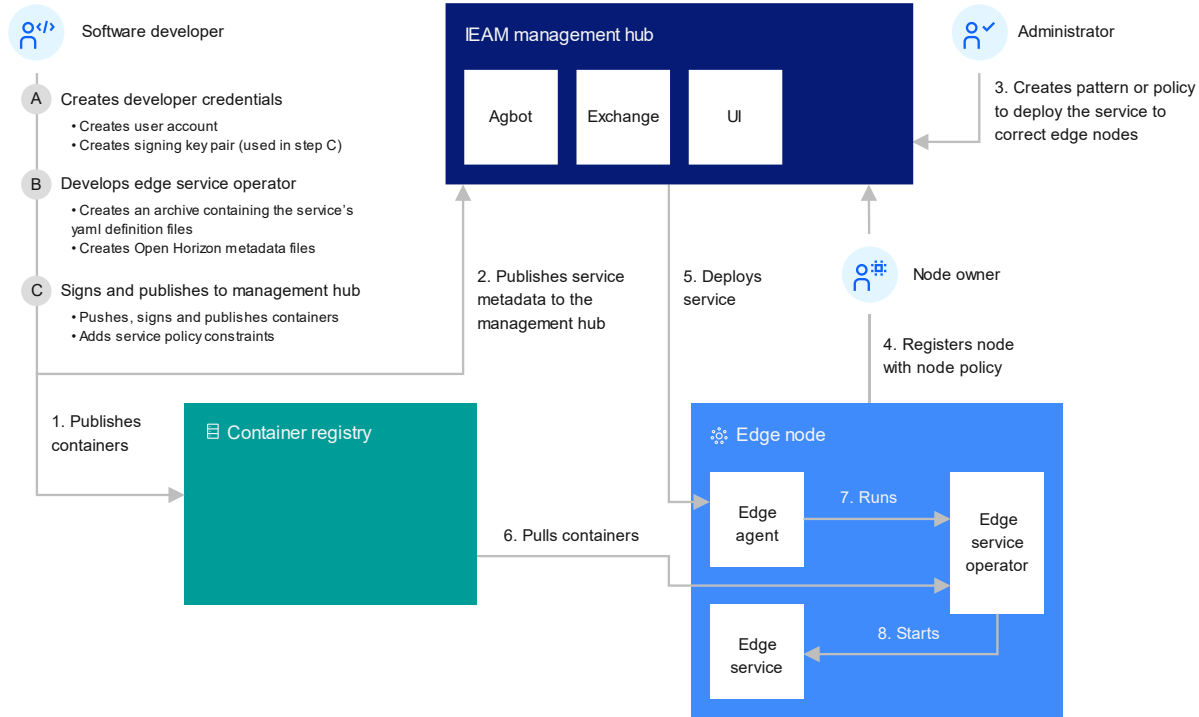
Software developer

A Creates developer credentials
• Creates user account
• Creates signing key pair (used in step C)

B Develops edge service operator
• Creates an archive containing the service's yaml definition files
• Creates Open Horizon metadata files

C Signs and publishes to management hub
• Pushes, signs and publishes containers
• Adds service policy constraints

IEAM management hub

Agbot

Exchange

UI

Administrator

3. Creates pattern or policy to deploy the service to correct edge nodes

2. Publishes service metadata to the management hub

5. Deploys service

Node owner

4. Registers node with node policy

1. Publishes containers

Container registry

Edge node

Edge agent

7. Runs

Edge service operator

6. Pulls containers

Edge service

8. Starts